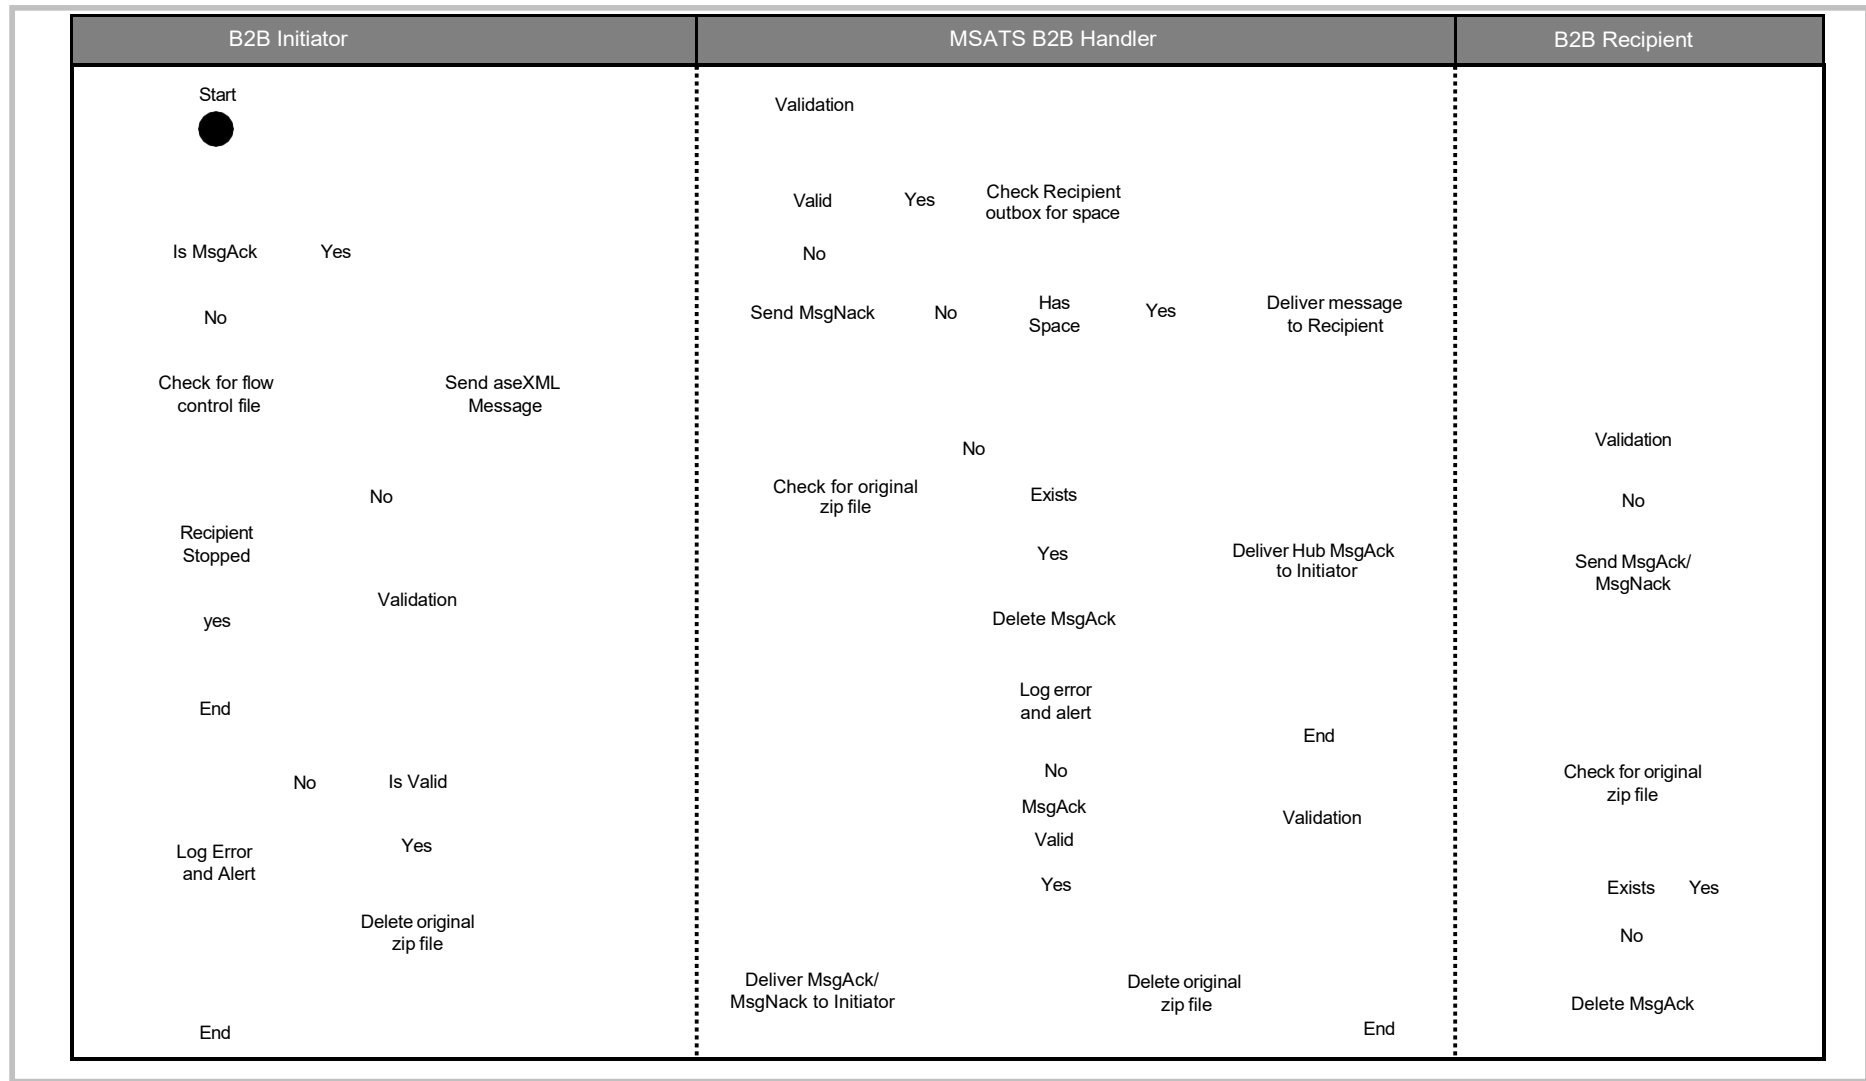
| B2B Initiator | MSATS B2B Handler | B2B Recipient |
|---|---|---|

Start

Is MsgAck

Yes

No

Check for flow control file

Send aseXML Message

No

Recipient Stopped

Validation

yes

End

No

Is Valid

Log Error and Alert

Yes

Delete original zip file

End

Validation

Valid

Yes

Check Recipient outbox for space

No

Send MsgNack

No

Has Space

Yes

Deliver message to Recipient

No

Check for original zip file

Exists

Yes

Deliver Hub MsgAck to Initiator

Delete MsgAck

Log error and alert

End

No

MsgAck Valid

Validation

Yes

Deliver MsgAck/ MsgNack to Initiator

Delete original zip file

End

Validation

No

Send MsgAck/ MsgNack

Check for original zip file

Exists

Yes

No

Delete MsgAck